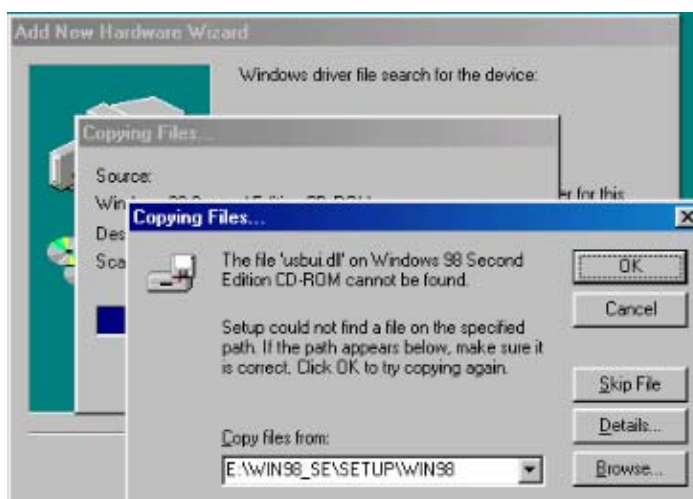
Add New Hardware Wizard

Windows driver file search for the device:

Copying Files...

Source:

Win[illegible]

er for this

Des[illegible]

Sca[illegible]

Copying Files...

×

The file 'usbui.dll' on Windows 98 Second Edition CD-ROM cannot be found.

Setup could not find a file on the specified path. If the path appears below, make sure it is correct. Click OK to try copying again.

OK

Cancel

Skip File

Details...

Copy files from:

E:\WIN98_SE\SETUP\WIN98

Browse...